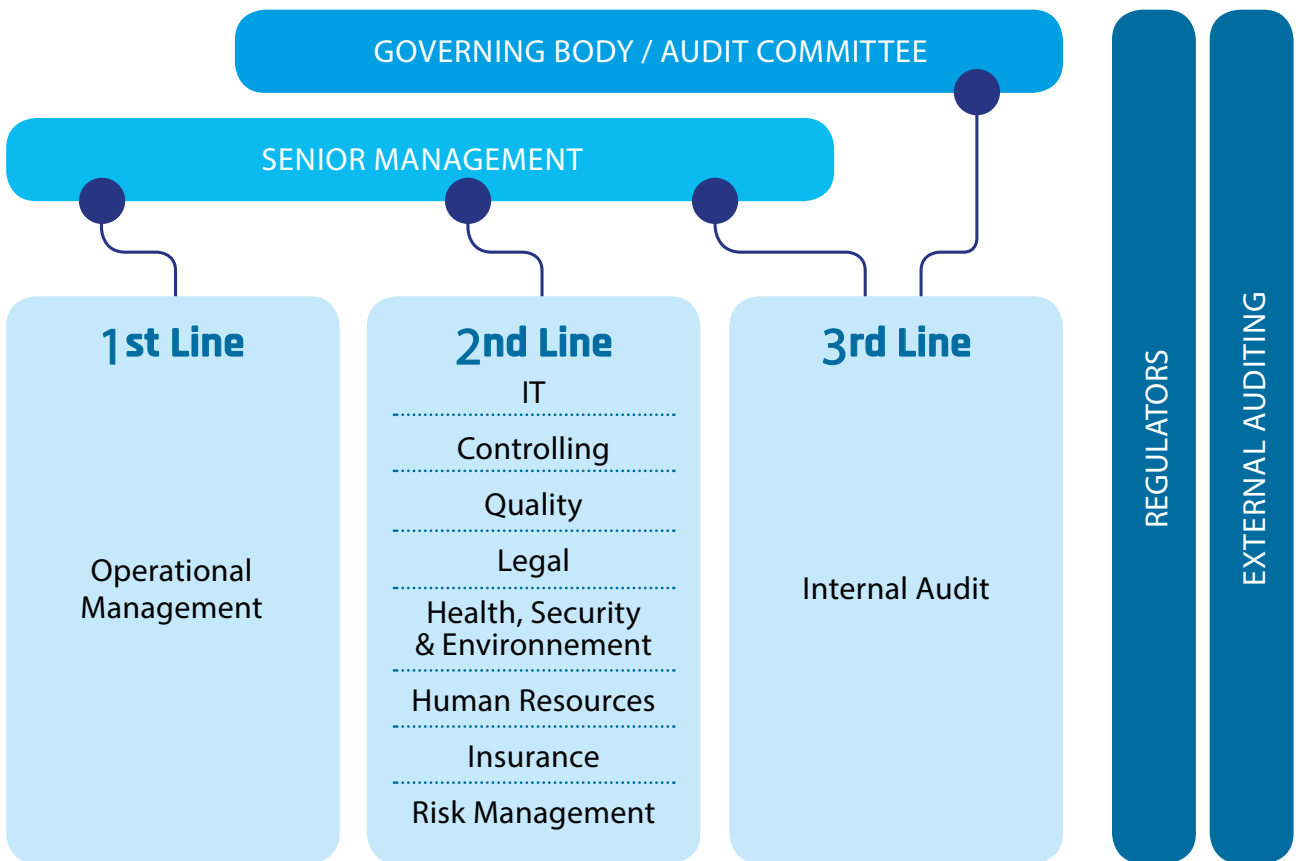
GOVERNING BODY / AUDIT COMMITTEE

SENIOR MANAGEMENT

1st Line

Operational Management

2nd Line

IT

Controlling

Quality

Legal

Health, Security & Environnement

Human Resources

Insurance

Risk Management

3rd Line

Internal Audit

REGULATORS

EXTERNAL AUDITING